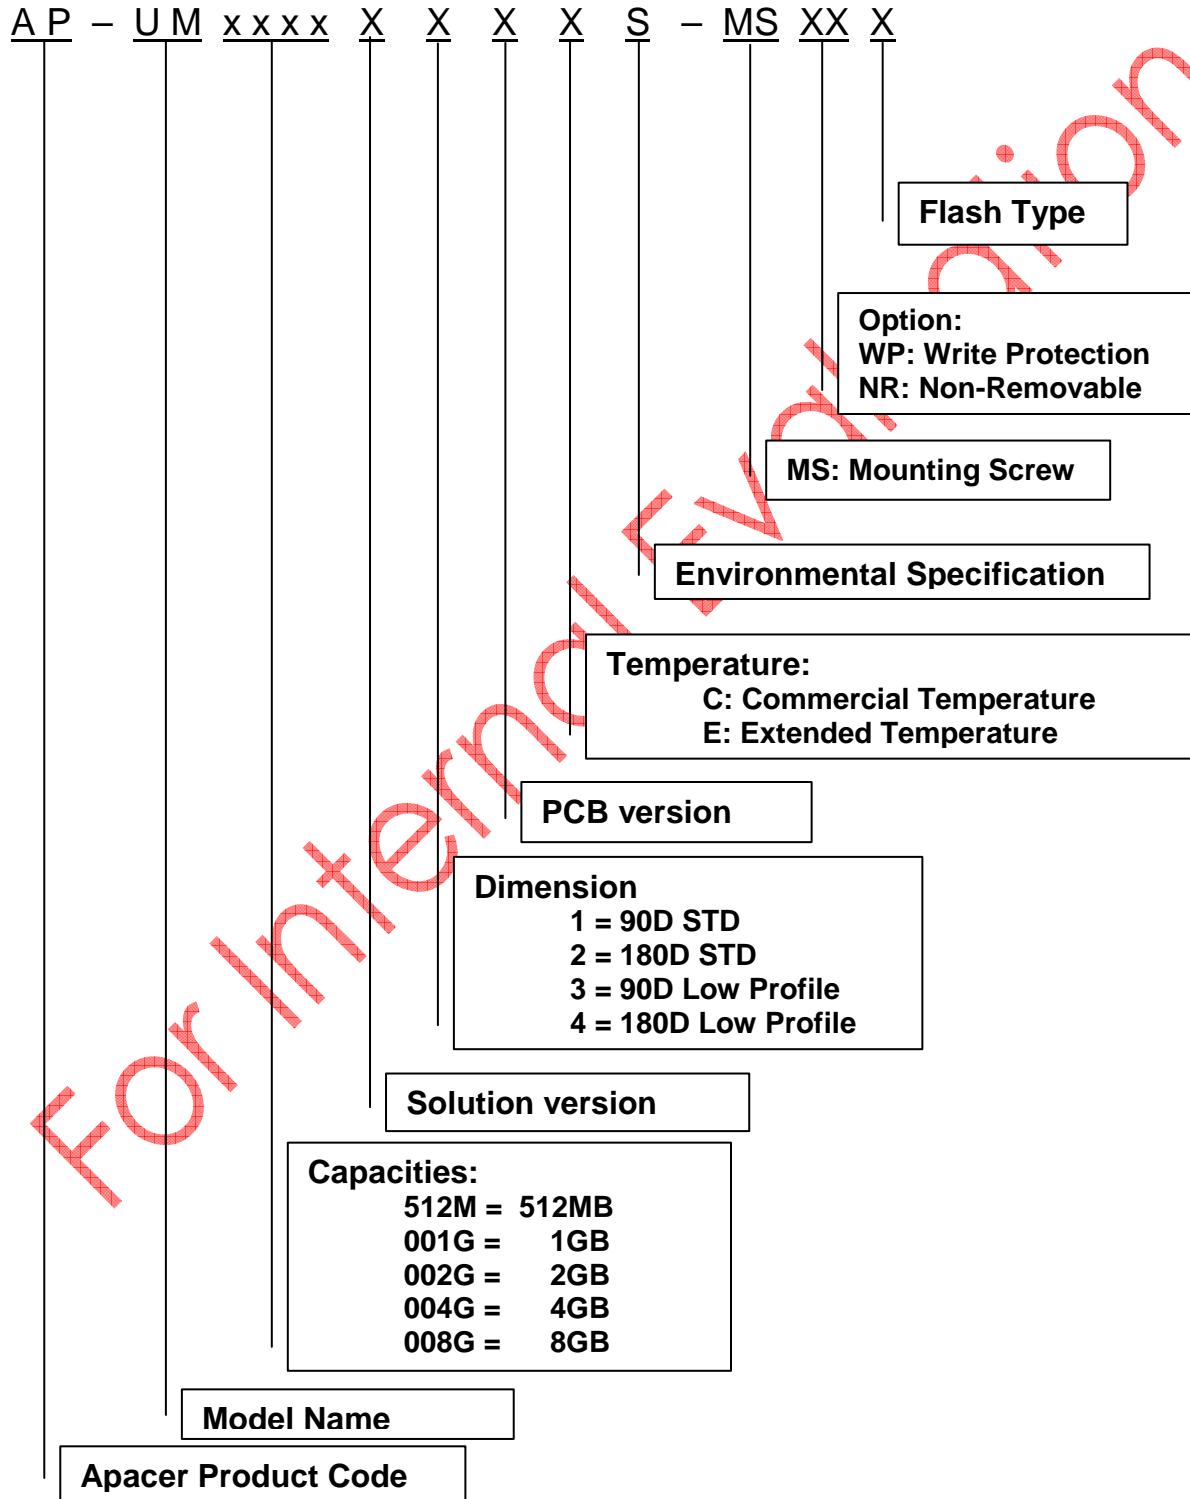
A P – U M x x x x X X X X S – MS XX X

For Internal Evaluation

Flash Type

Option:
WP: Write Protection
NR: Non-Removable

MS: Mounting Screw

Environmental Specification

Temperature:
C: Commercial Temperature
E: Extended Temperature

PCB version

Dimension
1 = 90D STD
2 = 180D STD
3 = 90D Low Profile
4 = 180D Low Profile

Solution version

Capacities:
512M = 512MB
001G = 1GB
002G = 2GB
004G = 4GB
008G = 8GB

Model Name

Apacer Product Code